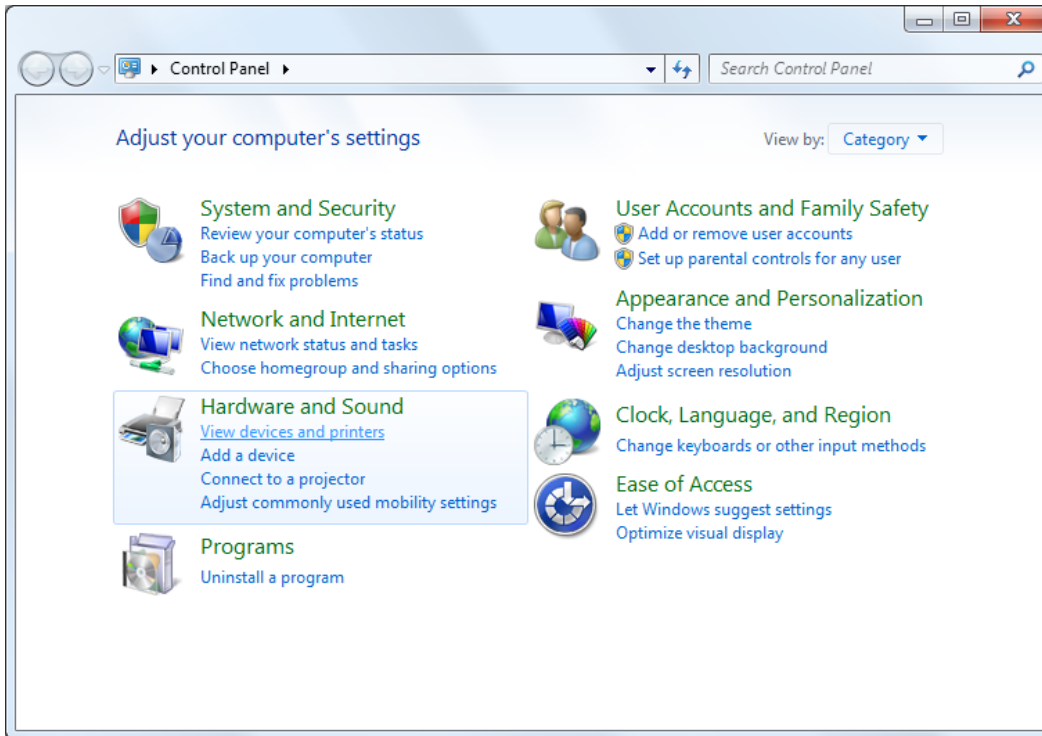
Control Panel

Search Control Panel

Adjust your computer's settings

View by: Category

System and Security
Review your computer's status
Back up your computer
Find and fix problems

Network and Internet
View network status and tasks
Choose homegroup and sharing options

Hardware and Sound
View devices and printers
Add a device
Connect to a projector
Adjust commonly used mobility settings

Programs
Uninstall a program

User Accounts and Family Safety
Add or remove user accounts
Set up parental controls for any user

Appearance and Personalization
Change the theme
Change desktop background
Adjust screen resolution

Clock, Language, and Region
Change keyboards or other input methods

Ease of Access
Let Windows suggest settings
Optimize visual display